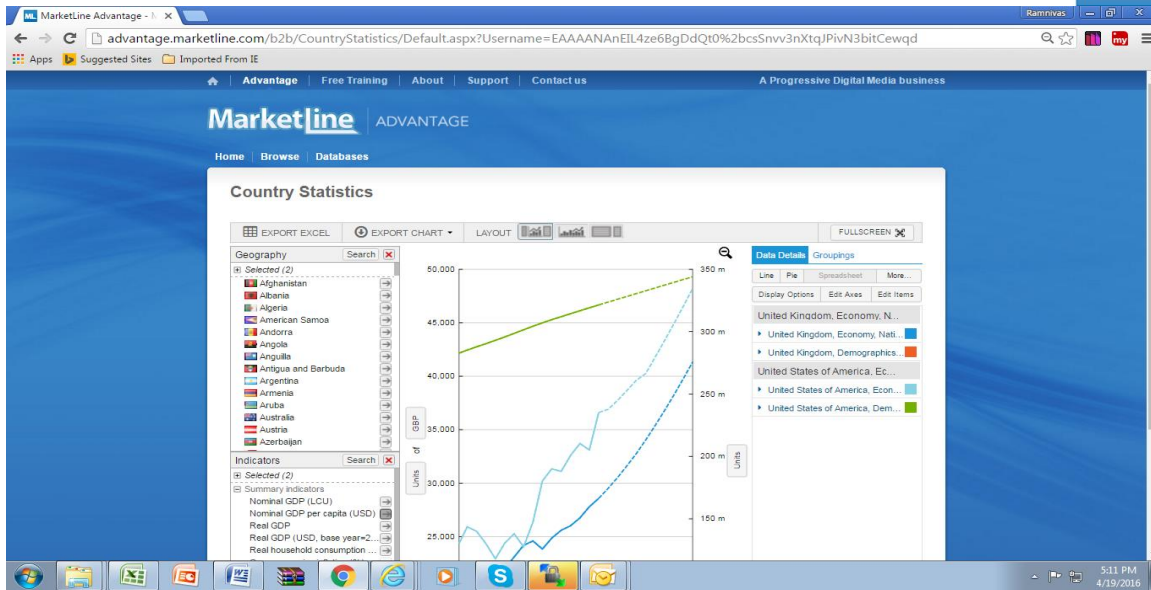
MarketLine Advantage - M ×

Ramnivas

advantage.marketline.com/b2b/CountryStatistics/Default.aspx?Username=EAAAANAnEIL4ze6BgDdQt0%2bcsSnvv3nXtqJPivN3bitCewqd

Apps Suggested Sites Imported From IE

Advantage | Free Training | About | Support | Contact us

A Progressive Digital Media business

Marketline ADVANTAGE

Home | Browse | Databases

Country Statistics

EXPORT EXCEL

EXPORT CHART

LAYOUT

FULLSCREEN

Geography

Search

Selected (2)

Afghanistan
Albania
Algeria
American Samoa
Andorra
Angola
Anguilla
Antigua and Barbuda
Argentina
Armenia
Aruba
Australia
Austria
Azerbaijan

Indicators

Search

Selected (2)

Summary indicators
Nominal GDP (LCU)
Nominal GDP per capita (USD)
Real GDP
Real GDP (USD, base year=2...
Real household consumption ...

50,000
45,000
40,000
35,000
30,000
25,000

Units of GBP

350 m
300 m
250 m
200 m
150 m

Units

Data Details Groupings

Line Pie Spreadsheet More...

Display Options Edit Axes Edit Items

United Kingdom, Economy, N...

United Kingdom, Economy, Nati...

United Kingdom, Demographics...

United States of America, Ec...

United States of America, Econ...

United States of America, Dem...

5:11 PM
4/19/2016